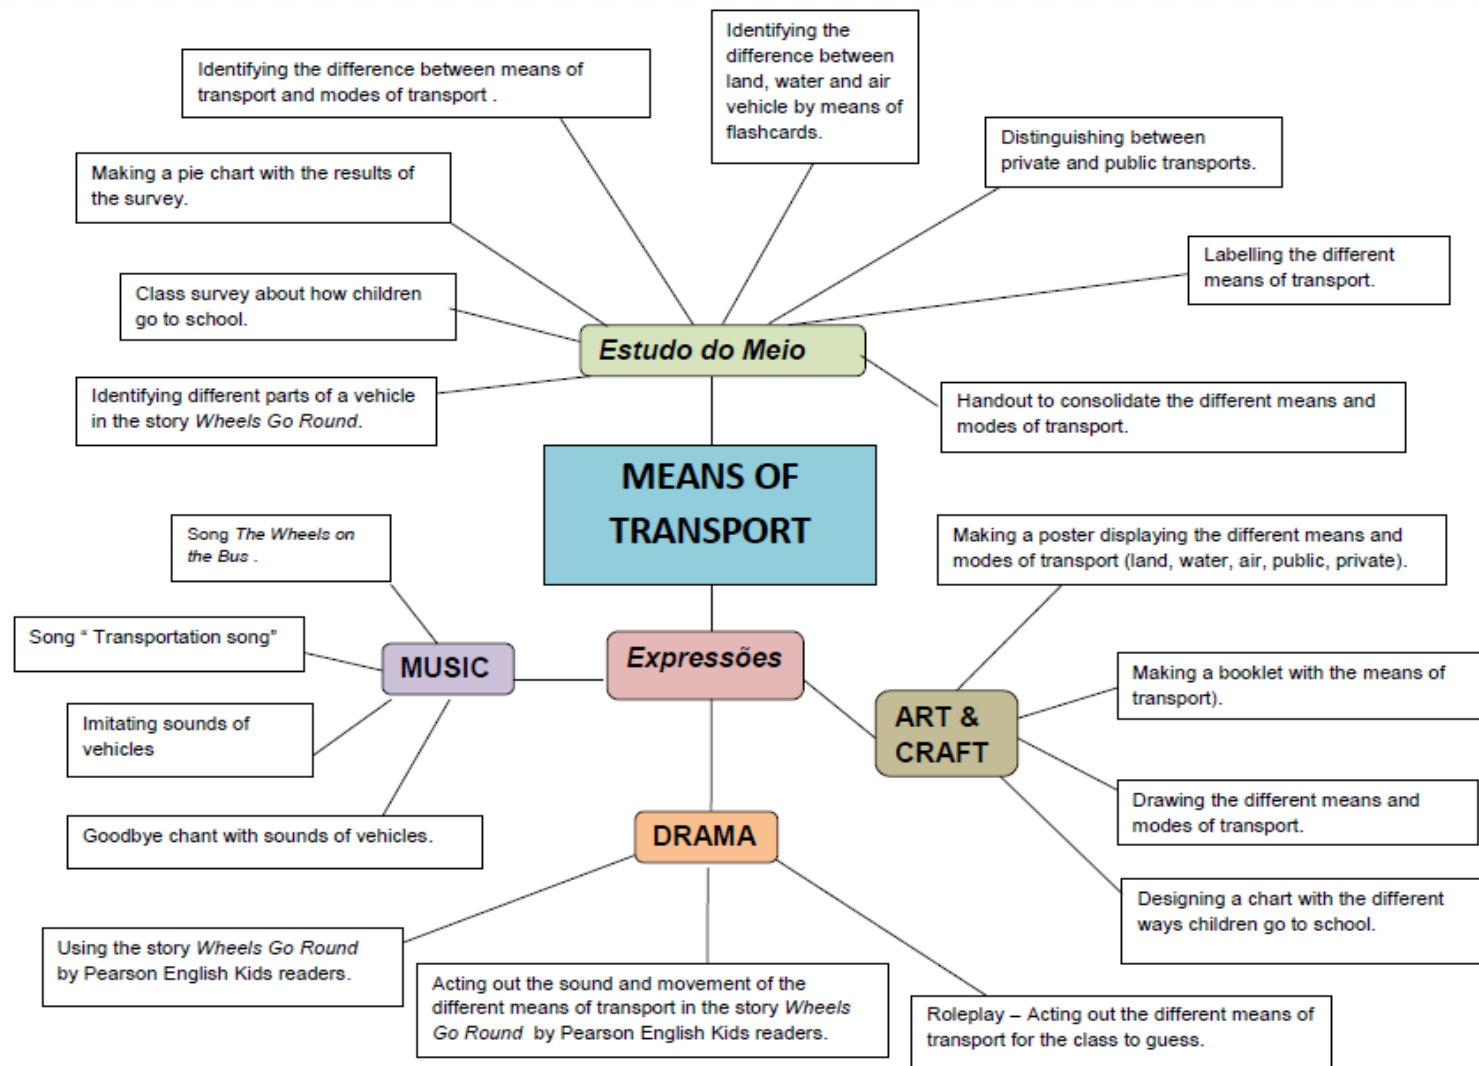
Identifying the difference between means of transport and modes of transport .

Identifying the difference between land, water and air vehicle by means of flashcards.

Distinguishing between private and public transports.

Making a pie chart with the results of the survey.

Labelling the different means of transport.

Class survey about how children go to school.

Estudo do Meio

Identifying different parts of a vehicle in the story Wheels Go Round.

Handout to consolidate the different means and modes of transport.

MEANS OF TRANSPORT

Song The Wheels on the Bus .

Making a poster displaying the different means and modes of transport (land, water, air, public, private).

Song " Transportation song"

MUSIC

Expressões

Making a booklet with the means of transport).

Imitating sounds of vehicles

ART & CRAFT

Drawing the different means and modes of transport.

Goodbye chant with sounds of vehicles.

DRAMA

Designing a chart with the different ways children go to school.

Using the story Wheels Go Round by Pearson English Kids readers.

Acting out the sound and movement of the different means of transport in the story Wheels Go Round by Pearson English Kids readers.

Roleplay – Acting out the different means of transport for the class to guess.